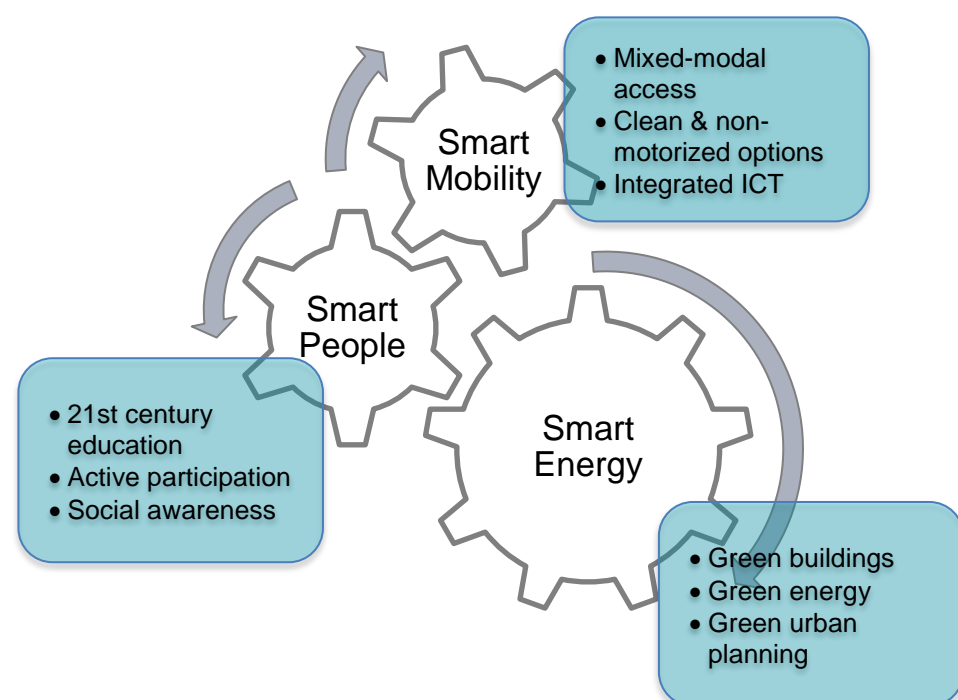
Smart Mobility

• Mixed-modal access
• Clean & non-motorized options
• Integrated ICT

Smart People

• 21st century education
• Active participation
• Social awareness

Smart Energy

• Green buildings
• Green energy
• Green urban planning